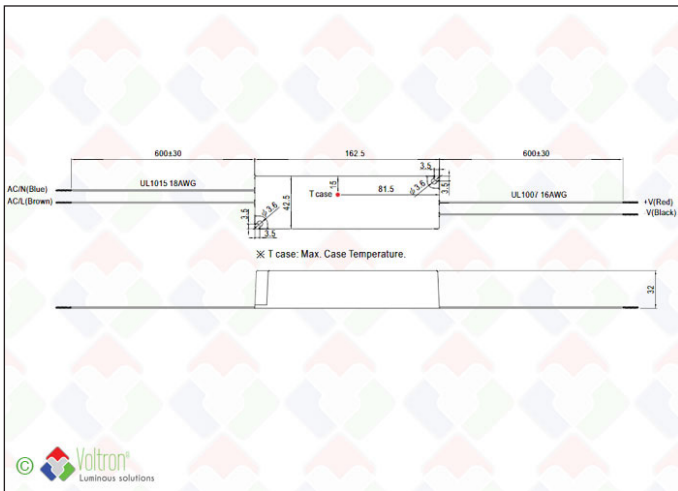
600±30

162.5

600±30

AC/N(Blue)

AC/L(Brown)

UL1015 18AWG

T case

15

81.5

3.5

3.6

3.5

42.5

3.5

3.6

3.5

UL1007 16AWG

+V(Red)

-V(Black)

※ T case: Max. Case Temperature.

32

© Voltron®
Luminous solutions